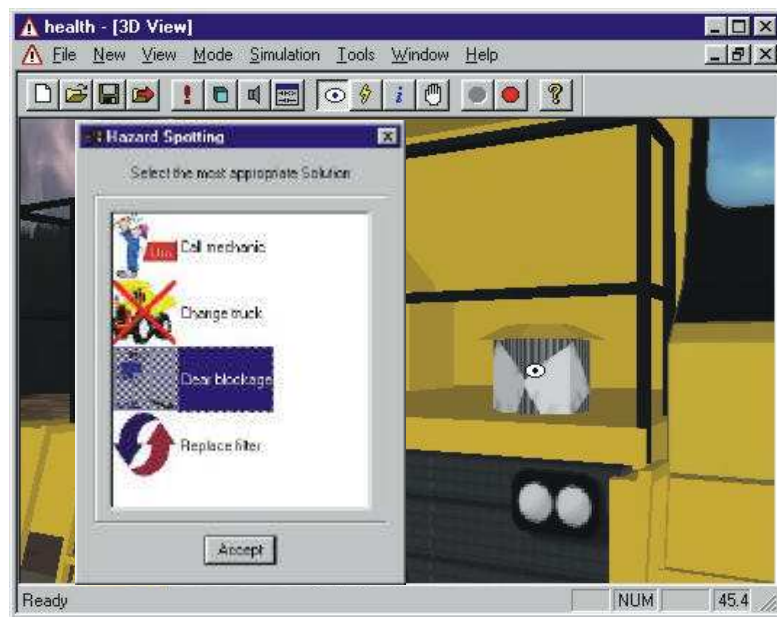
health - [3D View]

File New View Mode Simulation Tools Window Help

Hazard Spotting

Select the most appropriate Solution

Call mechanic

Change truck

Clear blockage

Replace filter

Accept

Ready

NUM

45.4